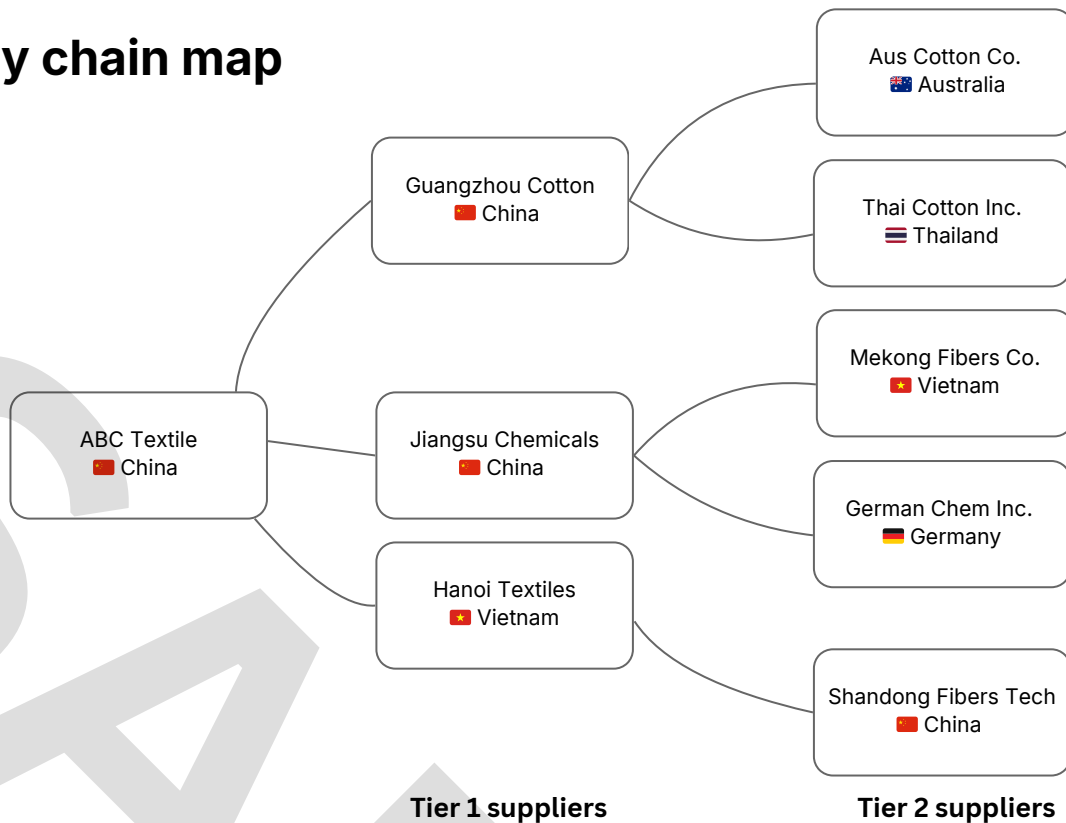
y chain map

Aus Cotton Co.
Australia

Guangzhou Cotton
China

Thai Cotton Inc.
Thailand

Mekong Fibers Co.
Vietnam

ABC Textile
China

Jiangsu Chemicals
China

German Chem Inc.
Germany

Hanoi Textiles
Vietnam

Shandong Fibers Tech
China

Tier 1 suppliers

Tier 2 suppliers